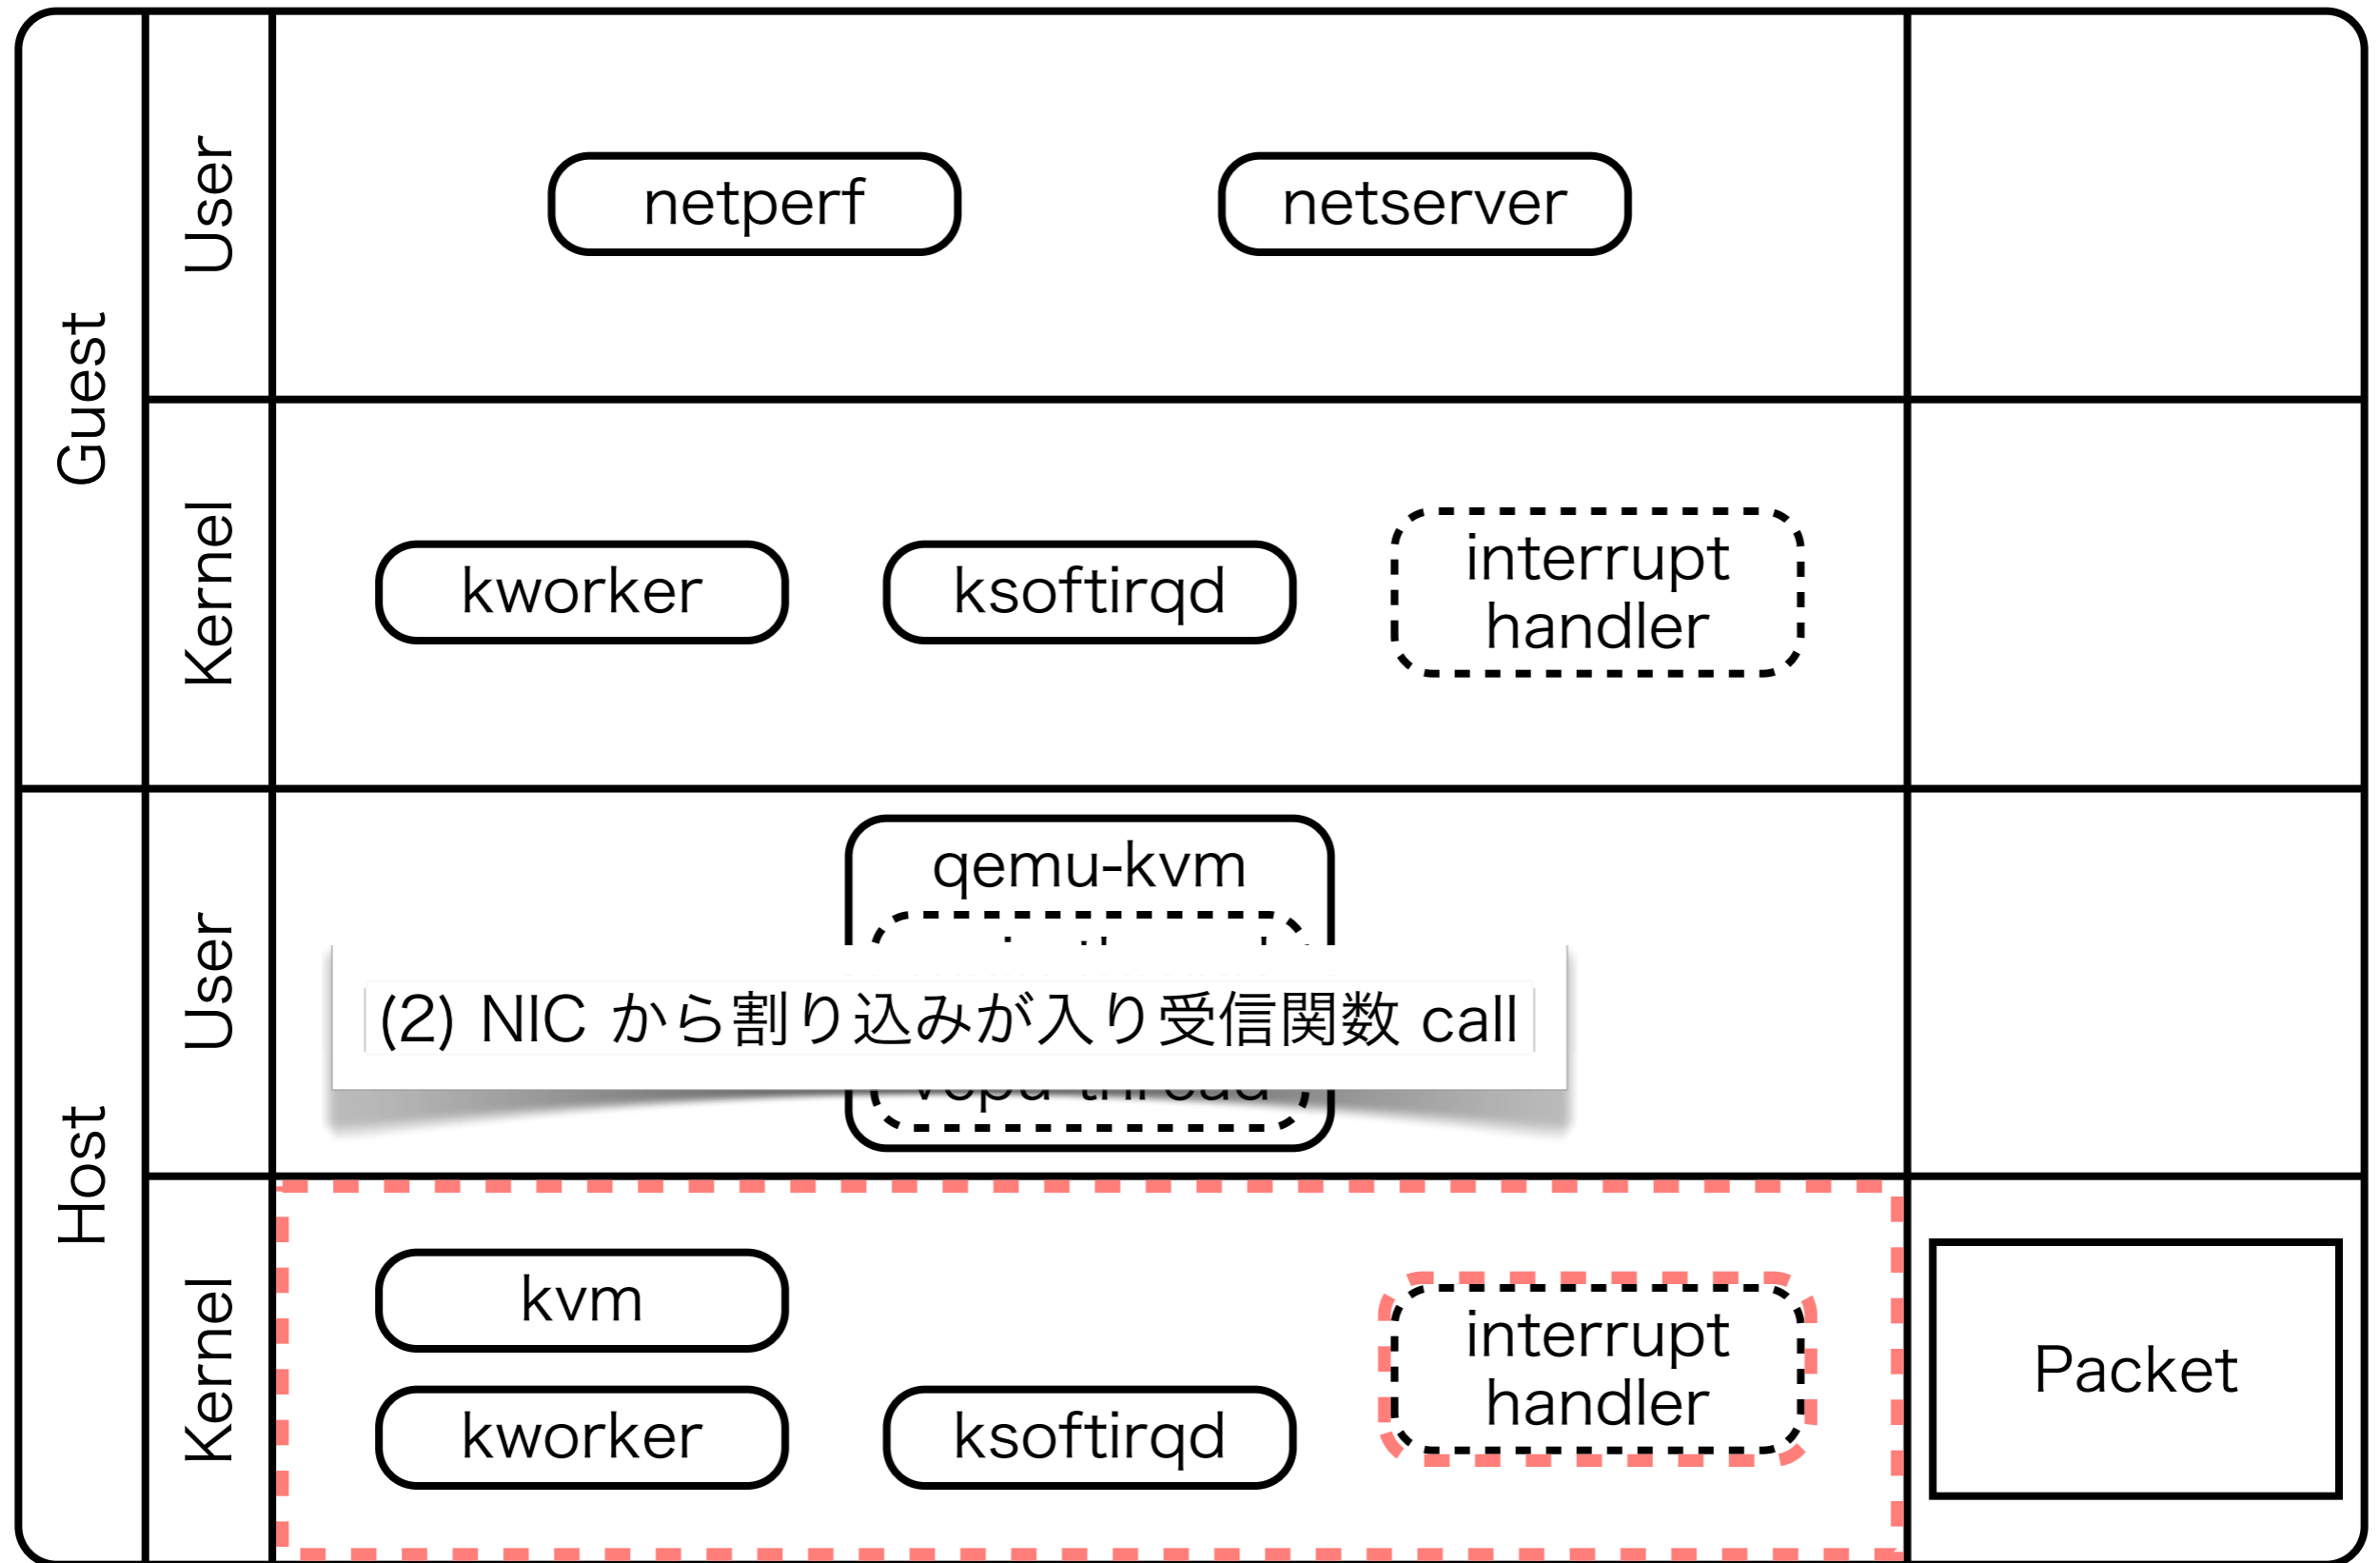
Guest

User

netperf

netserver

Kernel

kworker

ksoftirqd

interrupt handler

Host

User

qemu-kvm

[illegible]

(2) NIC から割り込みが入り受信関数 call

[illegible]

Kernel

kvm

kworker

ksoftirqd

interrupt handler

Packet